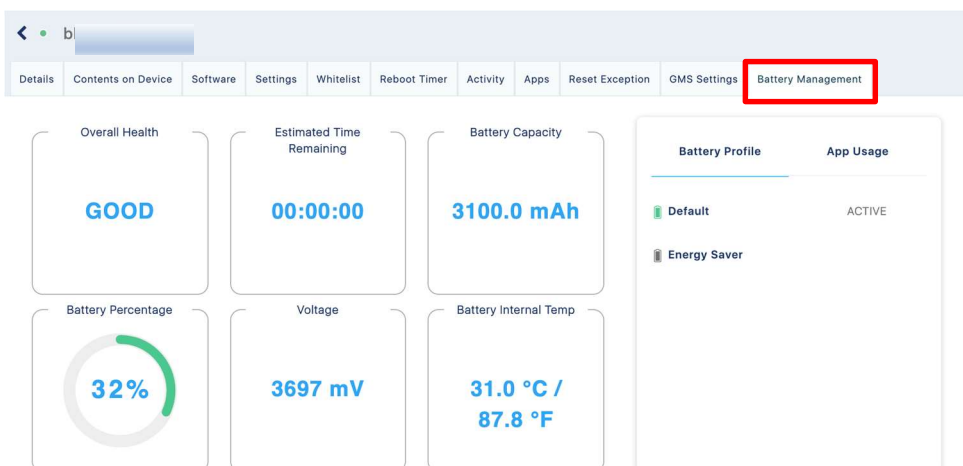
bl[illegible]

Details | Contents on Device | Software | Settings | Whitelist | Reboot Timer | Activity | Apps | Reset Exception | GMS Settings | Battery Management

Overall Health
GOOD

Estimated Time Remaining
00:00:00

Battery Capacity
3100.0 mAh

Battery Percentage
32%

Voltage
3697 mV

Battery Internal Temp
31.0 °C / 87.8 °F

Battery Profile
App Usage

Default
ACTIVE

Energy Saver